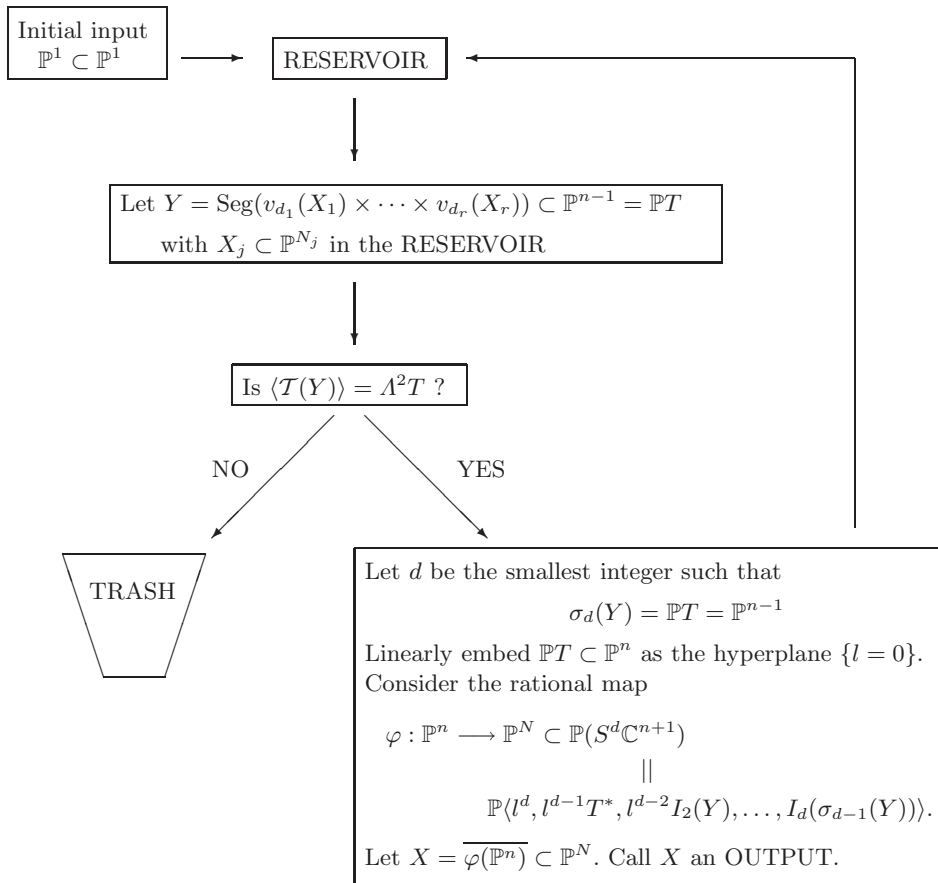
Initial input
$\mathbb{P}^1 \subset \mathbb{P}^1$

RESERVOIR

Let $Y = \mathrm{Seg}(v_{d_1}(X_1) \times \cdots \times v_{d_r}(X_r)) \subset \mathbb{P}^{n-1} = \mathbb{P}T$ with $X_j \subset \mathbb{P}^{N_j}$ in the RESERVOIR

Is $\langle \mathcal{T}(Y) \rangle = \Lambda^2 T$ ?

NO

YES

TRASH

Let $d$ be the smallest integer such that
$$\sigma_d(Y) = \mathbb{P}T = \mathbb{P}^{n-1}$$
Linearly embed $\mathbb{P}T \subset \mathbb{P}^n$ as the hyperplane $\{l = 0\}$.
Consider the rational map
$$\varphi : \mathbb{P}^n \longrightarrow \mathbb{P}^N \subset \mathbb{P}(S^d\mathbb{C}^{n+1})$$
$$||$$
$$\mathbb{P}\langle l^d, l^{d-1}T^*, l^{d-2}I_2(Y), \ldots, I_d(\sigma_{d-1}(Y))\rangle.$$
Let $X = \overline{\varphi(\mathbb{P}^n)} \subset \mathbb{P}^N$. Call $X$ an OUTPUT.